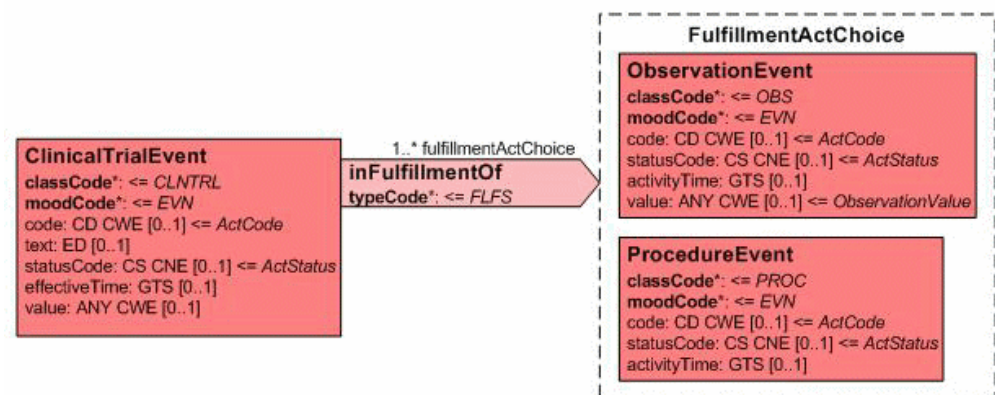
ClinicalTrialEvent
classCode*: <= CLNTRL
moodCode*: <= EVN
code: CD CWE [0..1] <= ActCode
text: ED [0..1]
statusCode: CS CNE [0..1] <= ActStatus
effectiveTime: GTS [0..1]
value: ANY CWE [0..1]

1..* fulfillmentActChoice
inFulfillmentOf
typeCode*: <= FLFS

FulfillmentActChoice

ObservationEvent
classCode*: <= OBS
moodCode*: <= EVN
code: CD CWE [0..1] <= ActCode
statusCode: CS CNE [0..1] <= ActStatus
activityTime: GTS [0..1]
value: ANY CWE [0..1] <= ObservationValue

ProcedureEvent
classCode*: <= PROC
moodCode*: <= EVN
code: CD CWE [0..1] <= ActCode
statusCode: CS CNE [0..1] <= ActStatus
activityTime: GTS [0..1]